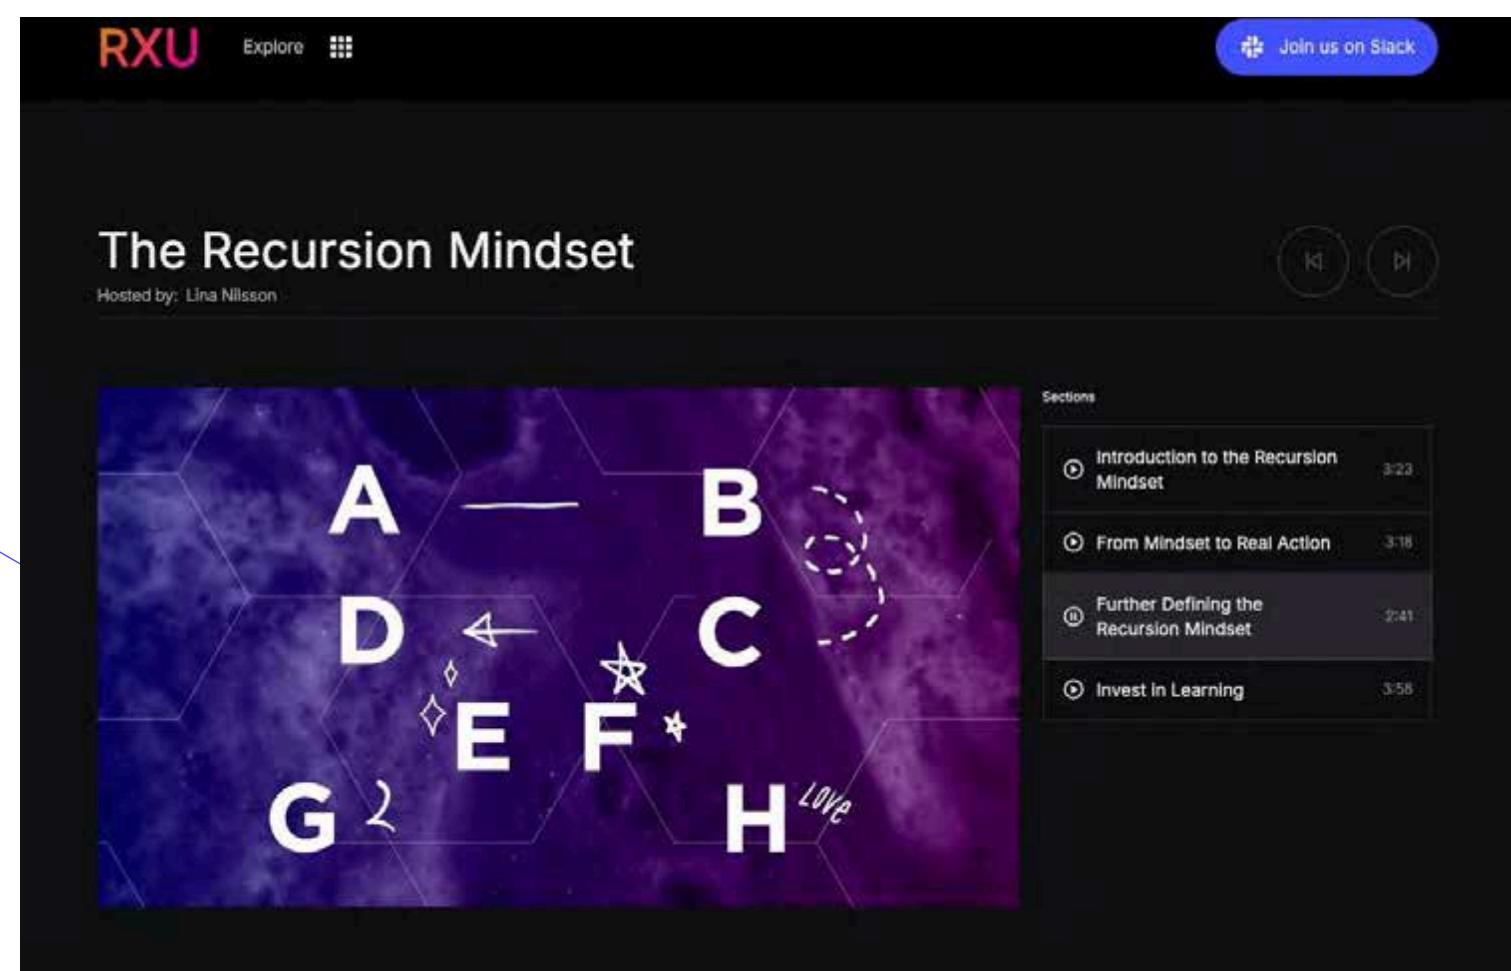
RXU Explore

Join us on Slack

The Recursion Mindset
Hosted by: Lina Nilsson

A B
D C
E F
G H
Love

Sections

Introduction to the Recursion Mindset 3:23

From Mindset to Real Action 3:18

Further Defining the Recursion Mindset 2:41

Invest in Learning 3:58